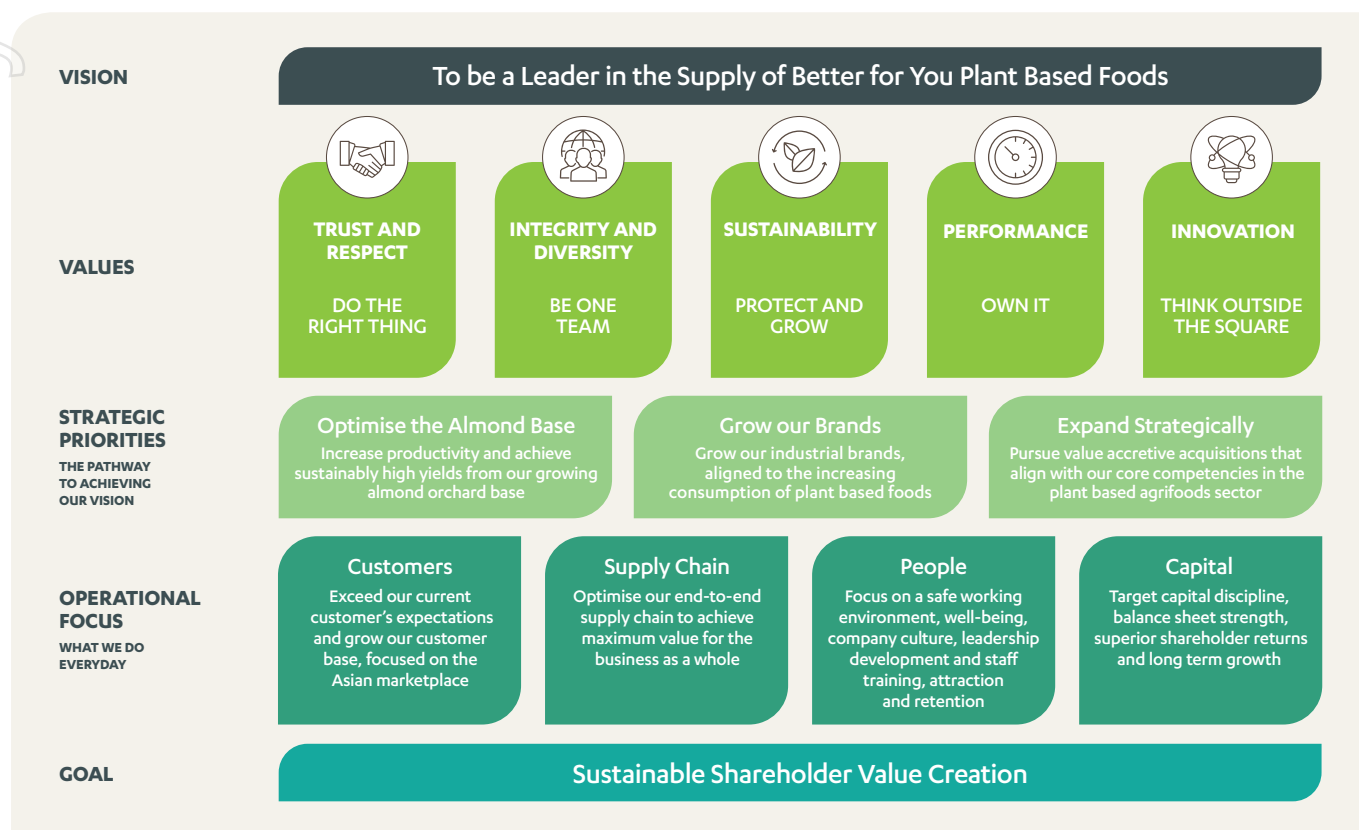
VISION

To be a Leader in the Supply of Better for You Plant Based Foods

VALUES

TRUST AND RESPECT

DO THE RIGHT THING

INTEGRITY AND DIVERSITY

BE ONE TEAM

SUSTAINABILITY

PROTECT AND GROW

PERFORMANCE

OWN IT

INNOVATION

THINK OUTSIDE THE SQUARE

STRATEGIC PRIORITIES

THE PATHWAY TO ACHIEVING OUR VISION

Optimise the Almond Base

Increase productivity and achieve sustainably high yields from our growing almond orchard base

Grow our Brands

Grow our industrial brands, aligned to the increasing consumption of plant based foods

Expand Strategically

Pursue value accretive acquisitions that align with our core competencies in the plant based agrifoods sector

OPERATIONAL FOCUS

WHAT WE DO EVERYDAY

Customers

Exceed our current customer's expectations and grow our customer base, focused on the Asian marketplace

Supply Chain

Optimise our end-to-end supply chain to achieve maximum value for the business as a whole

People

Focus on a safe working environment, well-being, company culture, leadership development and staff training, attraction and retention

Capital

Target capital discipline, balance sheet strength, superior shareholder returns and long term growth

GOAL

Sustainable Shareholder Value Creation